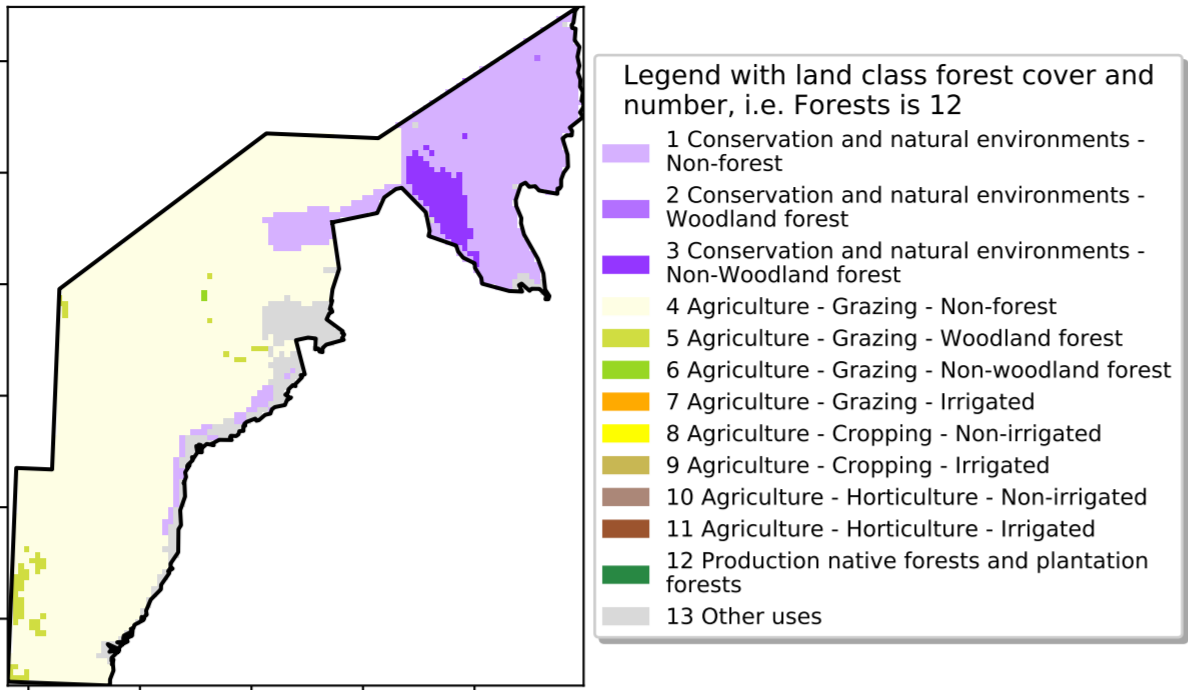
Legend with land class forest cover and number, i.e. Forests is 12

1 Conservation and natural environments - Non-forest

2 Conservation and natural environments - Woodland forest

3 Conservation and natural environments - Non-Woodland forest

4 Agriculture - Grazing - Non-forest

5 Agriculture - Grazing - Woodland forest

6 Agriculture - Grazing - Non-woodland forest

7 Agriculture - Grazing - Irrigated

8 Agriculture - Cropping - Non-irrigated

9 Agriculture - Cropping - Irrigated

10 Agriculture - Horticulture - Non-irrigated

11 Agriculture - Horticulture - Irrigated

12 Production native forests and plantation forests

13 Other uses